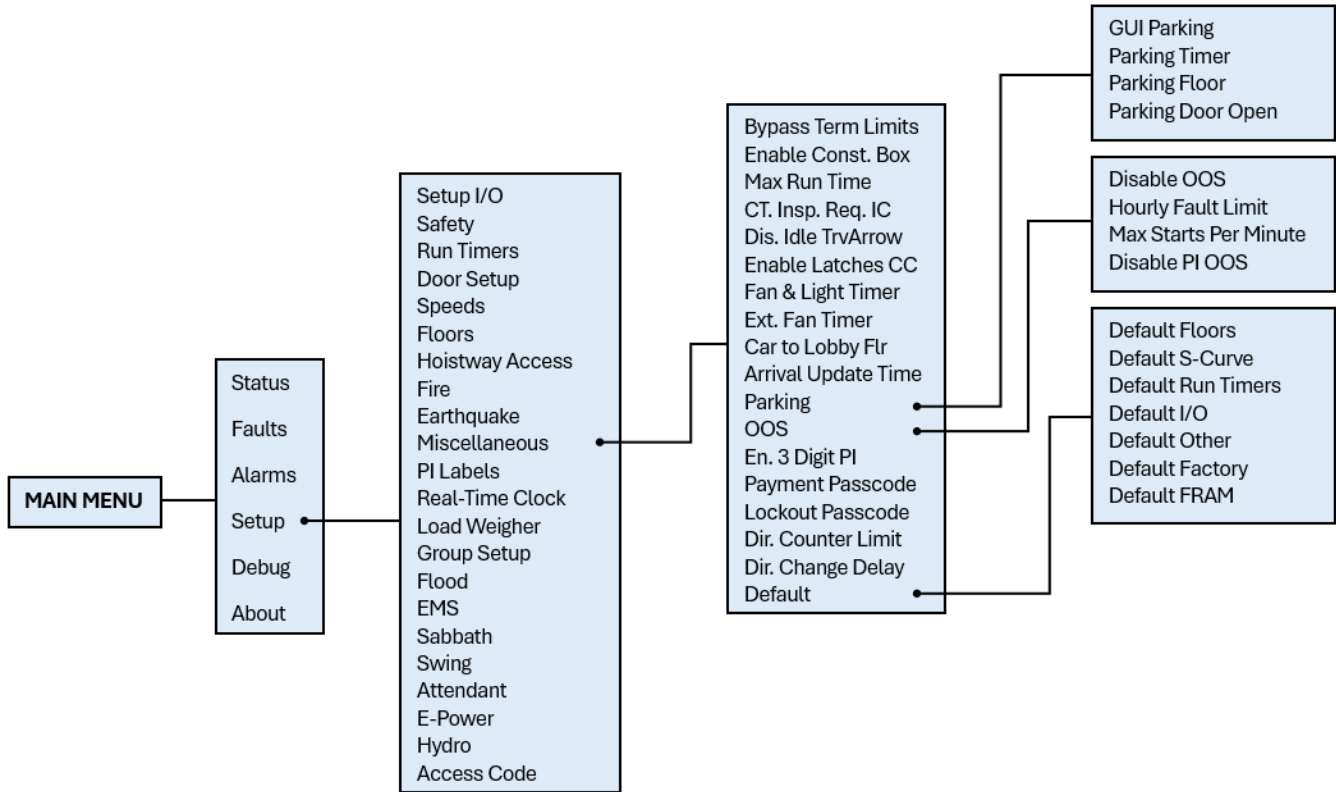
MAIN MENU

Status
Faults
Alarms
Setup
Debug
About

Setup I/O
Safety
Run Timers
Door Setup
Speeds
Floors
Hoistway Access
Fire
Earthquake
Miscellaneous
PI Labels
Real-Time Clock
Load Weigher
Group Setup
Flood
EMS
Sabbath
Swing
Attendant
E-Power
Hydro
Access Code

Bypass Term Limits
Enable Const. Box
Max Run Time
CT. Insp. Req. IC
Dis. Idle TrvArrow
Enable Latches CC
Fan & Light Timer
Ext. Fan Timer
Car to Lobby Flr
Arrival Update Time
Parking
OOS
En. 3 Digit PI
Payment Passcode
Lockout Passcode
Dir. Counter Limit
Dir. Change Delay
Default

GUI Parking
Parking Timer
Parking Floor
Parking Door Open

Disable OOS
Hourly Fault Limit
Max Starts Per Minute
Disable PI OOS

Default Floors
Default S-Curve
Default Run Timers
Default I/O
Default Other
Default Factory
Default FRAM